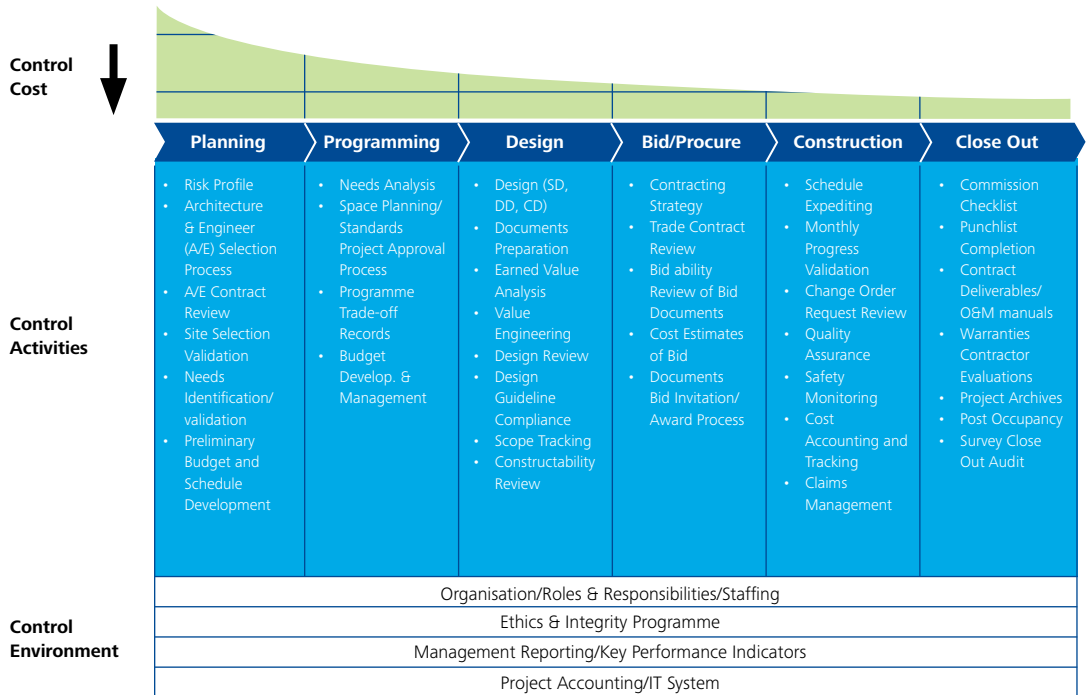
Control Cost

Planning | Programming | Design | Bid/Procure | Construction | Close Out

Control Activities

- Risk Profile
- Architecture & Engineer (A/E) Selection Process
- A/E Contract Review
- Site Selection Validation
- Needs Identification/ validation
- Preliminary Budget and Schedule Development

- Needs Analysis
- Space Planning/ Standards Project Approval Process
- Programme Trade-off Records
- Budget Develop. & Management

- Design (SD, DD, CD)
- Documents Preparation
- Earned Value Analysis
- Value Engineering
- Design Review
- Design Guideline Compliance
- Scope Tracking
- Constructability Review

- Contracting Strategy
- Trade Contract Review
- Bid ability Review of Bid Documents
- Cost Estimates of Bid Documents Bid Invitation/ Award Process

- Schedule Expediting
- Monthly Progress Validation
- Change Order Request Review
- Quality Assurance
- Safety Monitoring
- Cost Accounting and Tracking
- Claims Management

- Commission Checklist
- Punchlist Completion
- Contract Deliverables/ O&M manuals
- Warranties Contractor Evaluations
- Project Archives
- Post Occupancy
- Survey Close Out Audit

Control Environment

Organisation/Roles & Responsibilities/Staffing

Ethics & Integrity Programme

Management Reporting/Key Performance Indicators

Project Accounting/IT System